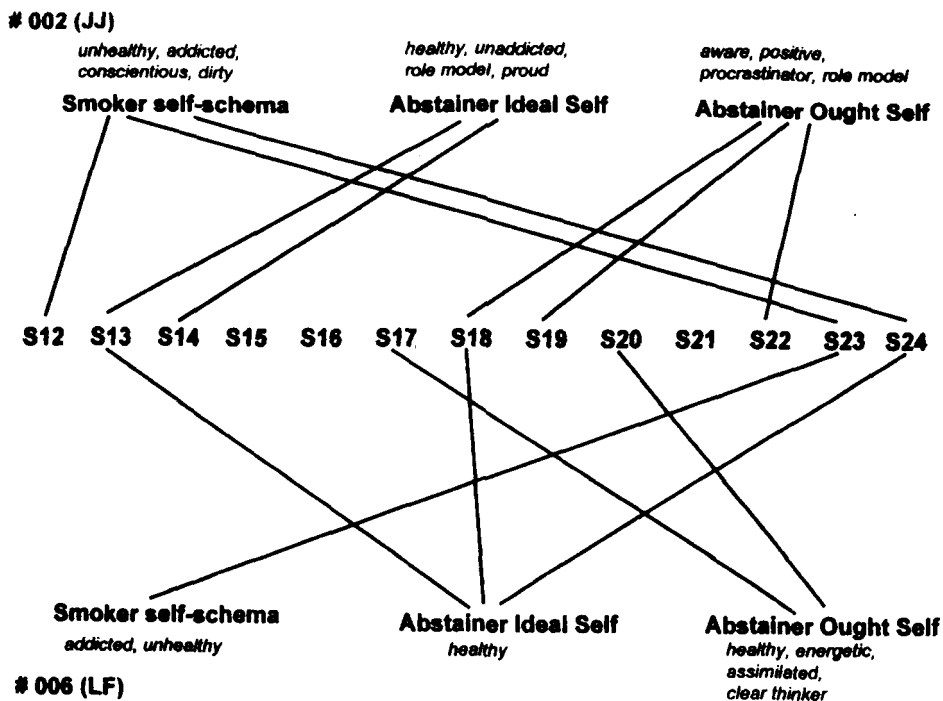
# 002 (JJ)

unhealthy, addicted, conscientious, dirty

Smoker self-schema

healthy, unaddicted, role model, proud

Abstainer Ideal Self

aware, positive, procrastinator, role model

Abstainer Ought Self

S12 S13 S14 S15 S16 S17 S18 S19 S20 S21 S22 S23 S24

Smoker self-schema

addicted, unhealthy

Abstainer Ideal Self

healthy

Abstainer Ought Self

healthy, energetic, assimilated, clear thinker

# 006 (LF)